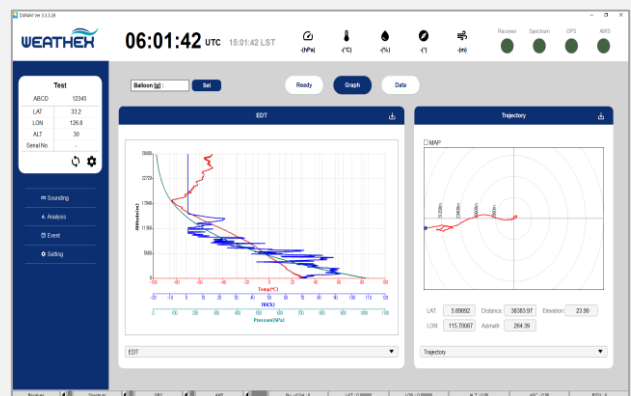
DiNAM Ver 3.3.3.26

WEATHEX

06:01:42 UTC 15:01:42 LST

-(hPa) -(°C) -(%) -(°) -(m)

Receiver Spectrum GPS AWS

Test

| ABCD | 12345 |
|---|---|
| LAT | 33.2 |
| LON | 126.8 |
| ALT | 30 |
| Serial No. | - |

Sounding

Analysis

Event

Setting

Balloon [g] : Set

Ready Graph Data

EDT

Altitude(m)

28689

22728

17040

11359

5680

0

Temp(°C)

RH(%)

Pressure(hPa)

-90 -80 -70 -60 -50 -40 -30 -20 -10 0 10 20 30 40 50 60

-10 0 10 20 30 40 50 60 70 80 90 100 110 120

0 100 200 300 400 500 600 700 800 900 1000 1100

EDT

Trajectory

MAP

8000m 16000m 24000m 32000m

LAT 5.89892 Distance 38383.97 Elevation 23.98

LON 115.70087 Azimuth 264.39

Trajectory